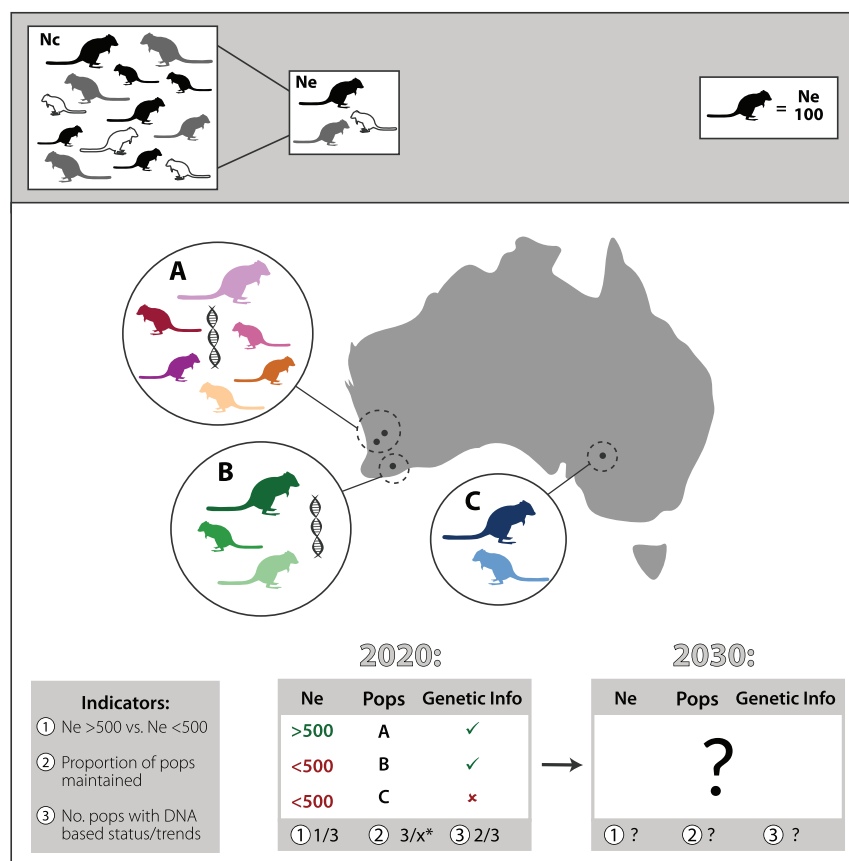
Nc

Ne

$= \frac{Ne}{100}$

A

B

C

Indicators:

① Ne >500 vs. Ne <500

② Proportion of pops maintained

③ No. pops with DNA based status/trends

2020:

| Ne | Pops | Genetic Info |
|---|---|---|
| >500 | A | ✓ |
| <500 | B | ✓ |
| <500 | C | × |

① 1/3 ② 3/x* ③ 2/3

2030:

| Ne | Pops | Genetic Info |
|---|---|---|
| | ? | |

① ? ② ? ③ ?